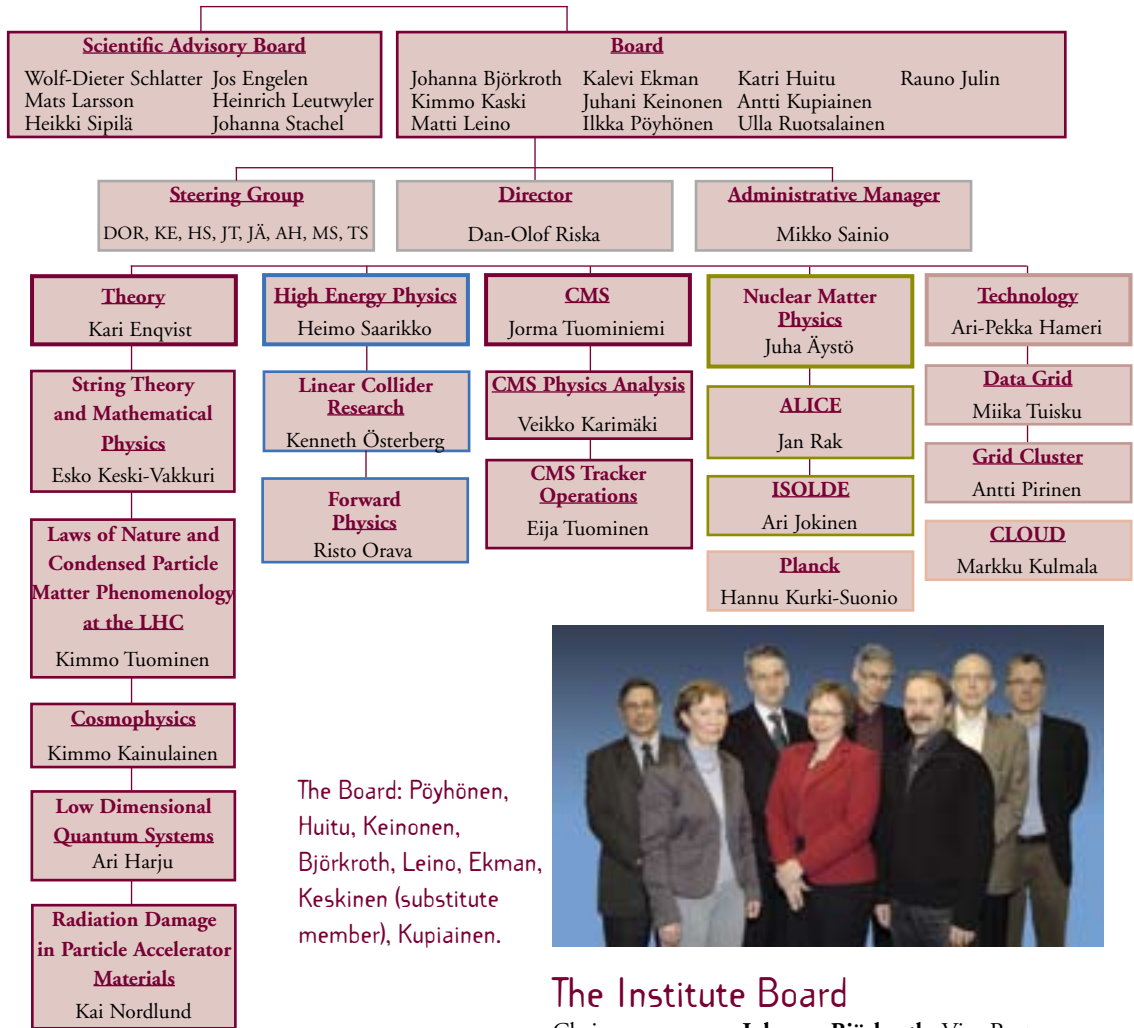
Scientific Advisory Board

Wolf-Dieter Schlatter Jos Engelen
Mats Larsson Heinrich Leutwyler
Heikki Sipilä Johanna Stachel

Board

Johanna Björkroth Kalevi Ekman Katri Huitu Rauno Julin
Kimmo Kaski Juhani Keinonen Antti Kupiainen
Matti Leino Ilkka Pöyhönen Ulla Ruotsalainen

Steering Group

DOR, KE, HS, JT, JÄ, AH, MS, TS

Director

Dan-Olof Riska

Administrative Manager

Mikko Sainio

Theory
Kari Enqvist

String Theory and Mathematical Physics
Esko Keski-Vakkuri

Laws of Nature and Condensed Particle Matter Phenomenology at the LHC
Kimmo Tuominen

Cosmophysics
Kimmo Kainulainen

Low Dimensional Quantum Systems
Ari Harju

Radiation Damage in Particle Accelerator Materials
Kai Nordlund

High Energy Physics
Heimo Saarikko

Linear Collider Research
Kenneth Österberg

Forward Physics
Risto Orava

CMS
Jorma Tuominiemi

CMS Physics Analysis
Veikko Karimäki

CMS Tracker Operations
Eija Tuominen

Nuclear Matter Physics
Juha Äystö

ALICE
Jan Rak

ISOLDE
Ari Jokinen

Planck
Hannu Kurki-Suonio

Technology
Ari-Pekka Hameri

Data Grid
Miika Tuisku

Grid Cluster
Antti Pirinen

CLOUD
Markku Kulmala

The Board: Pöyhönen, Huitu, Keinonen, Björkroth, Leino, Ekman, Keskinen (substitute member), Kupiainen.

The Institute Board

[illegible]